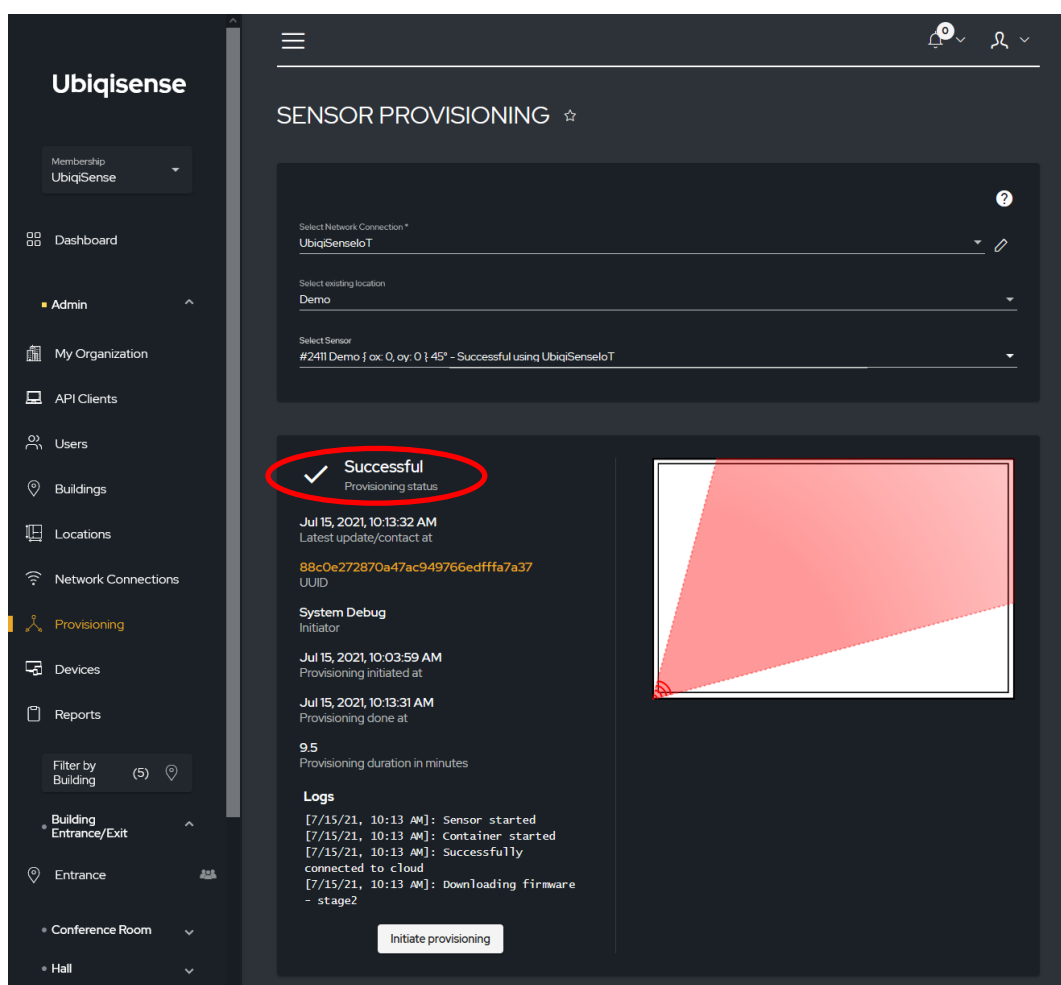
Ubiqisense

Membership
UbiqiSense

Dashboard

Admin

My Organization

API Clients

Users

Buildings

Locations

Network Connections

Provisioning

Devices

Reports

Filter by Building (5)

Building Entrance/Exit

Entrance

Conference Room

Hall

0

SENSOR PROVISIONING ☆

?

Select Network Connection *
UbiqiSenseIoT

Select existing location
Demo

Select Sensor
#2411 Demo { ox: 0, oy: 0 } 45° - Successful using UbiqiSenseIoT

Successful
Provisioning status

Jul 15, 2021, 10:13:32 AM
Latest update/contact at

88c0e272870a47ac949766edfffa7a37
UUID

System Debug
Initiator

Jul 15, 2021, 10:03:59 AM
Provisioning initiated at

Jul 15, 2021, 10:13:31 AM
Provisioning done at

9.5
Provisioning duration in minutes

Logs
[7/15/21, 10:13 AM]: Sensor started
[7/15/21, 10:13 AM]: Container started
[7/15/21, 10:13 AM]: Successfully connected to cloud
[7/15/21, 10:13 AM]: Downloading firmware - stage2

Initiate provisioning